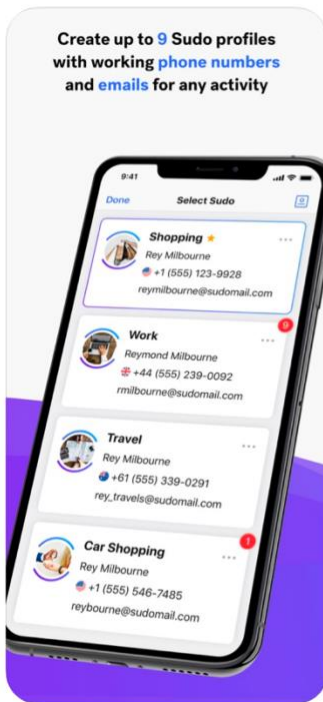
Create up to 9 Sudo profiles with working phone numbers and emails for any activity

9:41

Done Select Sudo

Shopping ★
Rey Milbourne
+1 (555) 123-9928
reymilbourne@sudomail.com

Work
Reymond Milbourne
+44 (555) 239-0092
rmilbourne@sudomail.com
9

Travel
Rey Milbourne
+61 (555) 339-0291
rey_travels@sudomail.com

Car Shopping
Rey Milbourne
+1 (555) 546-7485
reybourne@sudomail.com
1